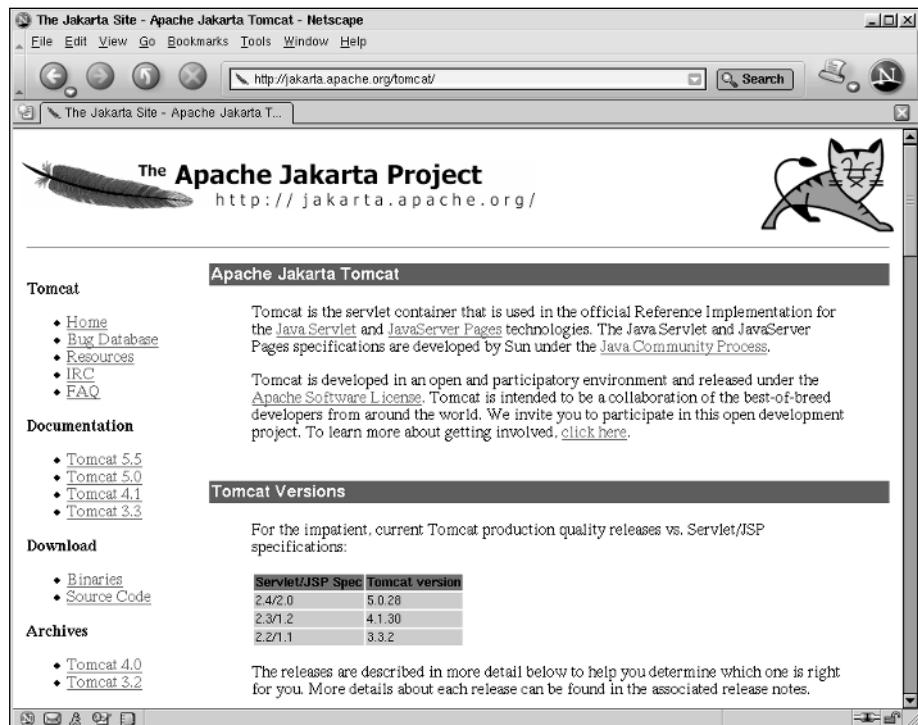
The Jakarta Site - Apache Jakarta Tomcat - Netscape

File Edit View Go Bookmarks Tools Window Help

http://jakarta.apache.org/tomcat/

Search

The Jakarta Site - Apache Jakarta T...

The Apache Jakarta Project
http://jakarta.apache.org/

Tomcat

- Home
- Bug Database
- Resources
- IRC
- FAQ

Documentation

- Tomcat 5.5
- Tomcat 5.0
- Tomcat 4.1
- Tomcat 3.3

Download

- Binaries
- Source Code

Archives

- Tomcat 4.0
- Tomcat 3.2

Apache Jakarta Tomcat

Tomcat is the servlet container that is used in the official Reference Implementation for the Java Servlet and JavaServer Pages technologies. The Java Servlet and JavaServer Pages specifications are developed by Sun under the Java Community Process.

Tomcat is developed in an open and participatory environment and released under the Apache Software License. Tomcat is intended to be a collaboration of the best-of-breed developers from around the world. We invite you to participate in this open development project. To learn more about getting involved, click here.

Tomcat Versions

For the impatient, current Tomcat production quality releases vs. Servlet/JSP specifications:

| Servlet/JSP Spec | Tomcat version |
|---|---|
| 2.4/2.0 | 5.0.28 |
| 2.3/1.2 | 4.1.30 |
| 2.2/1.1 | 3.3.2 |

The releases are described in more detail below to help you determine which one is right for you. More details about each release can be found in the associated release notes.